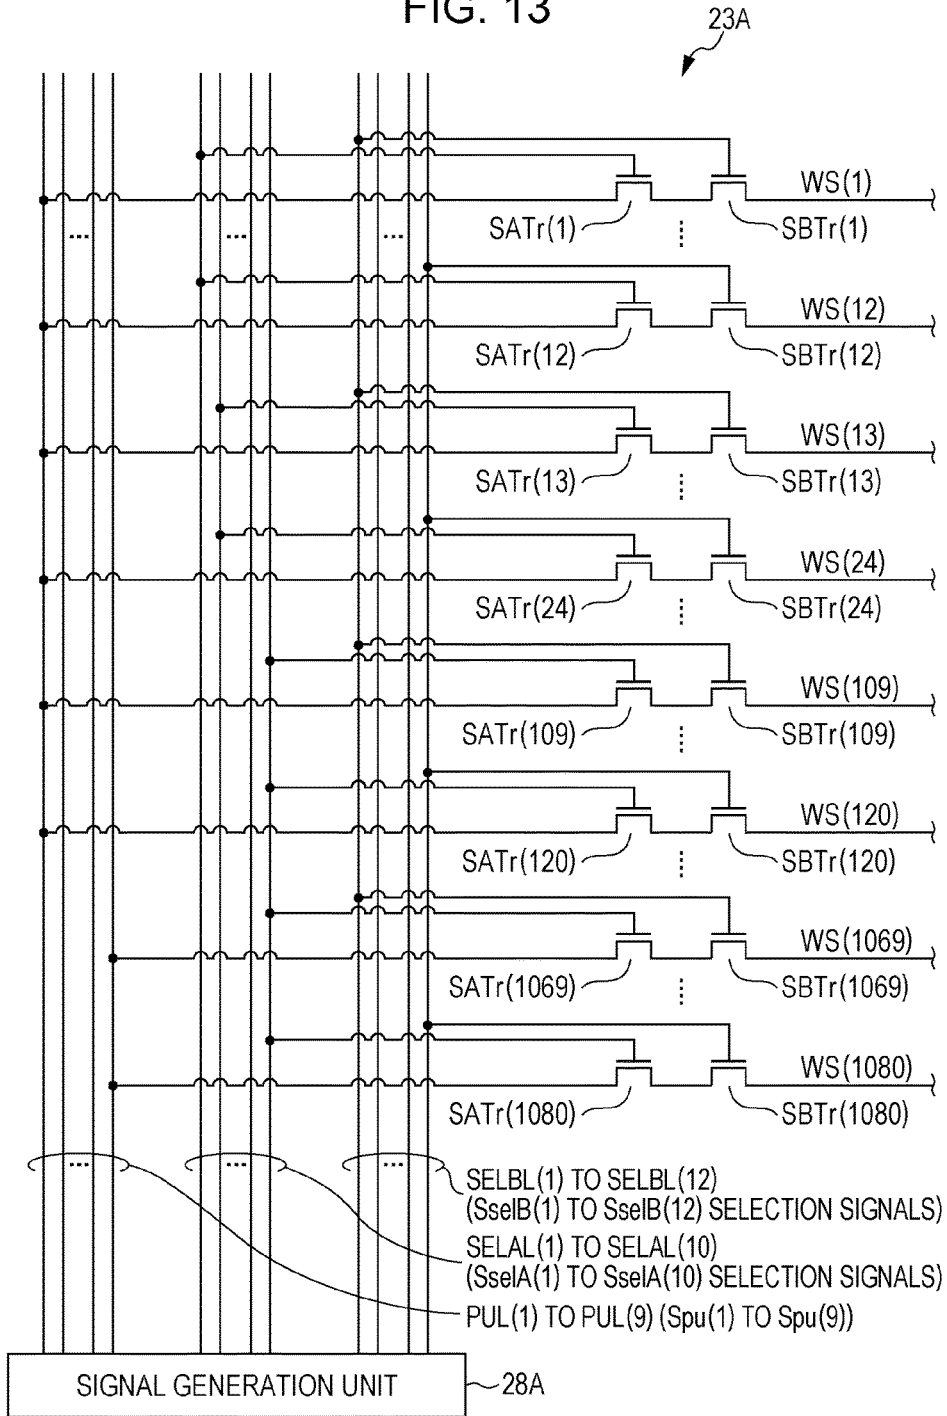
FIG. 13

23A

...
...
...

WS(1)
SATr(1)
SBTr(1)
⋮
WS(12)
SATr(12)
SBTr(12)
WS(13)
SATr(13)
SBTr(13)
⋮
WS(24)
SATr(24)
SBTr(24)
⋮
WS(109)
SATr(109)
SBTr(109)
⋮
WS(120)
SATr(120)
SBTr(120)
⋮
WS(1069)
SATr(1069)
SBTr(1069)
⋮
WS(1080)
SATr(1080)
SBTr(1080)

...
...
...

SELBL(1) TO SELBL(12)
(SselB(1) TO SselB(12) SELECTION SIGNALS)
SELAL(1) TO SELAL(10)
(SselA(1) TO SselA(10) SELECTION SIGNALS)
PUL(1) TO PUL(9) (Spu(1) TO Spu(9))

SIGNAL GENERATION UNIT
28A